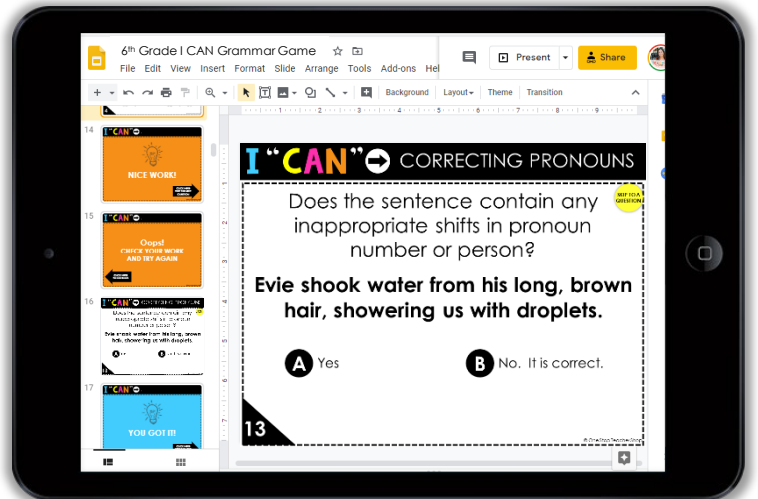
6th Grade I CAN Grammar Game

File Edit View Insert Format Slide Arrange Tools Add-ons Hel

Present

Share

Background Layout Theme Transition

14

I "CAN"

NICE WORK!

15

I "CAN"

Oops! CHECK YOUR WORK AND TRY AGAIN

16

I "CAN"

Evie shook water from his long, brown hair, showering us with droplets.

17

I "CAN"

YOU GOT IT!

I "CAN" CORRECTING PRONOUNS

SKIP TO A QUESTION

Does the sentence contain any inappropriate shifts in pronoun number or person?

Evie shook water from his long, brown hair, showering us with droplets.

A Yes

B No. It is correct.

13

© OneStop Teacher Shop